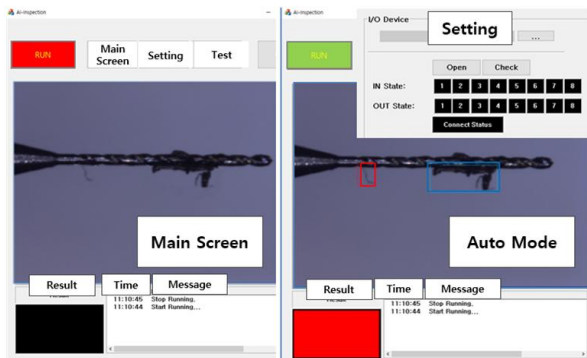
AI-Inspection

RUN

Main Screen

Setting

Test

Main Screen

Result

Time

Message

11:10:45 Stop Running,
11:10:44 Start Running...

AI-Inspection

I/O Device

Setting

...

RUN

Open

Check

IN State:

1 2 3 4 5 6 7 8

OUT State:

1 2 3 4 5 6 7 8

Connect Status

Auto Mode

Result

Time

Message

11:10:45 Stop Running,
11:10:44 Start Running...